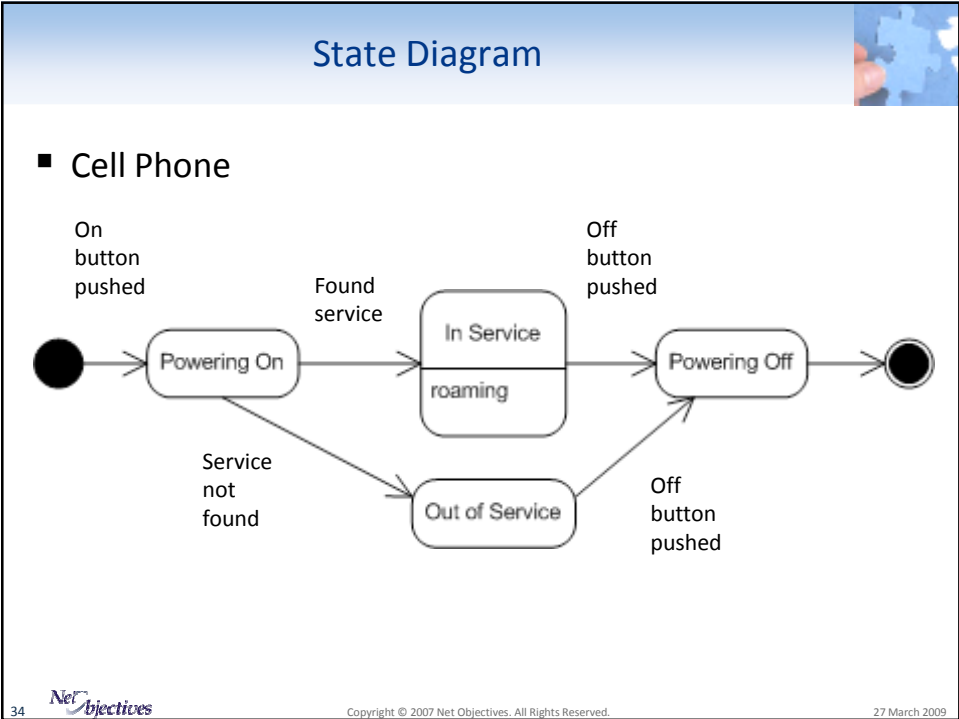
State Diagram

■ Cell Phone

On button pushed

Powering On

Found service

In Service

roaming

Off button pushed

Powering Off

Service not found

Out of Service

Off button pushed

34 Net Objectives Copyright © 2007 Net Objectives. All Rights Reserved. 27 March 2009